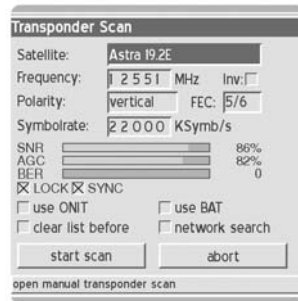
Transponder Scan

Satellite: Astra 19.2E

Frequency: 12551 MHz Inv:

Polarity: vertical FEC: 5/6

Symbolrate: 22000 KSymb/s

SNR 86%
AGC 82%
BER 0

LOCK SYNC

use ONIT use BAT

clear list before network search

start scan abort

open manual transponder scan